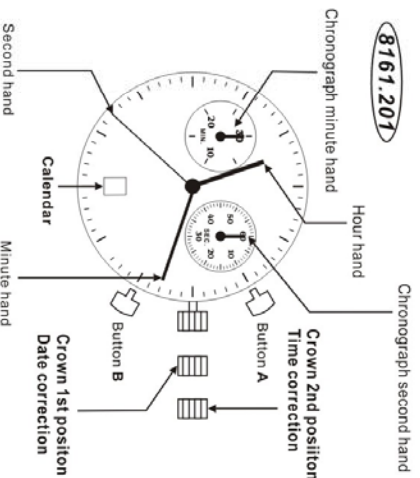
8161.201

Chronograph minute hand

Second hand

Hour hand

Chronograph second hand

Calendar

Button A

Crown 2nd positon
Time correction

Minute hand

Button B

Crown 1st positon
Date correction

20
MIN
30

50
40 SEC 10
30
20
60
30